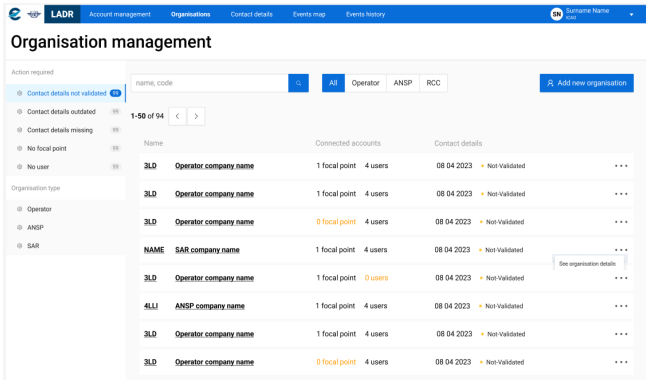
LADR Account management Organisations Contact details Events map Events history SN Surname Name ICAO

Organisation management

Action required
Contact details not validated 99
Contact details outdated 99
Contact details missing 99
No focal point 99
No user 99

Organisation type
Operator
ANSP
SAR

name, code

All Operator ANSP RCC

Add new organisation

1-50 of 94

| Name | | Connected accounts | | Contact details | | |
|---|---|---|---|---|---|---|
| 3LD | Operator company name | 1 focal point | 4 users | 08 04 2023 | Not-Validated | ••• |
| 3LD | Operator company name | 1 focal point | 4 users | 08 04 2023 | Not-Validated | ••• |
| 3LD | Operator company name | 0 focal point | 4 users | 08 04 2023 | Not-Validated | ••• |
| NAME | SAR company name | 1 focal point | 4 users | 08 04 2023 | Not-Validated | ••• |
| 3LD | Operator company name | 1 focal point | 0 users | 08 04 2023 | Not-Validated | ••• |
| 4LLI | ANSP company name | 1 focal point | 4 users | 08 04 2023 | Not-Validated | ••• |
| 3LD | Operator company name | 1 focal point | 4 users | 08 04 2023 | Not-Validated | ••• |
| 3LD | Operator company name | 0 focal point | 4 users | 08 04 2023 | Not-Validated | ••• |

See organisation details